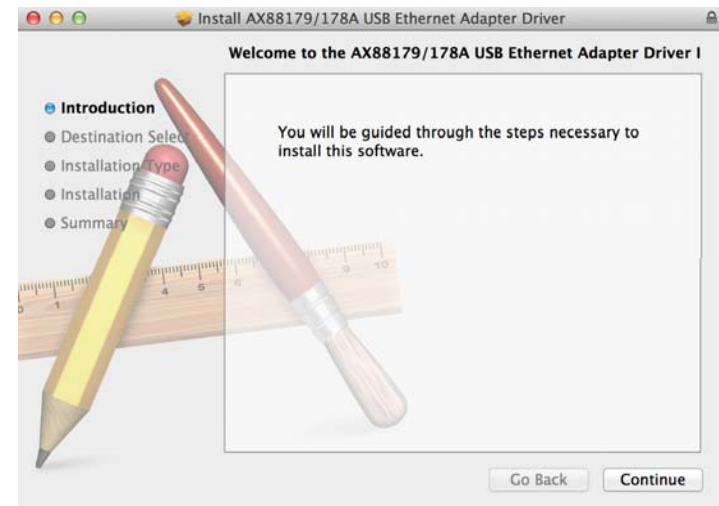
Install AX88179/178A USB Ethernet Adapter Driver

Welcome to the AX88179/178A USB Ethernet Adapter Driver I

Introduction
Destination Select
Installation Type
Installation
Summary

You will be guided through the steps necessary to install this software.

Go Back
Continue